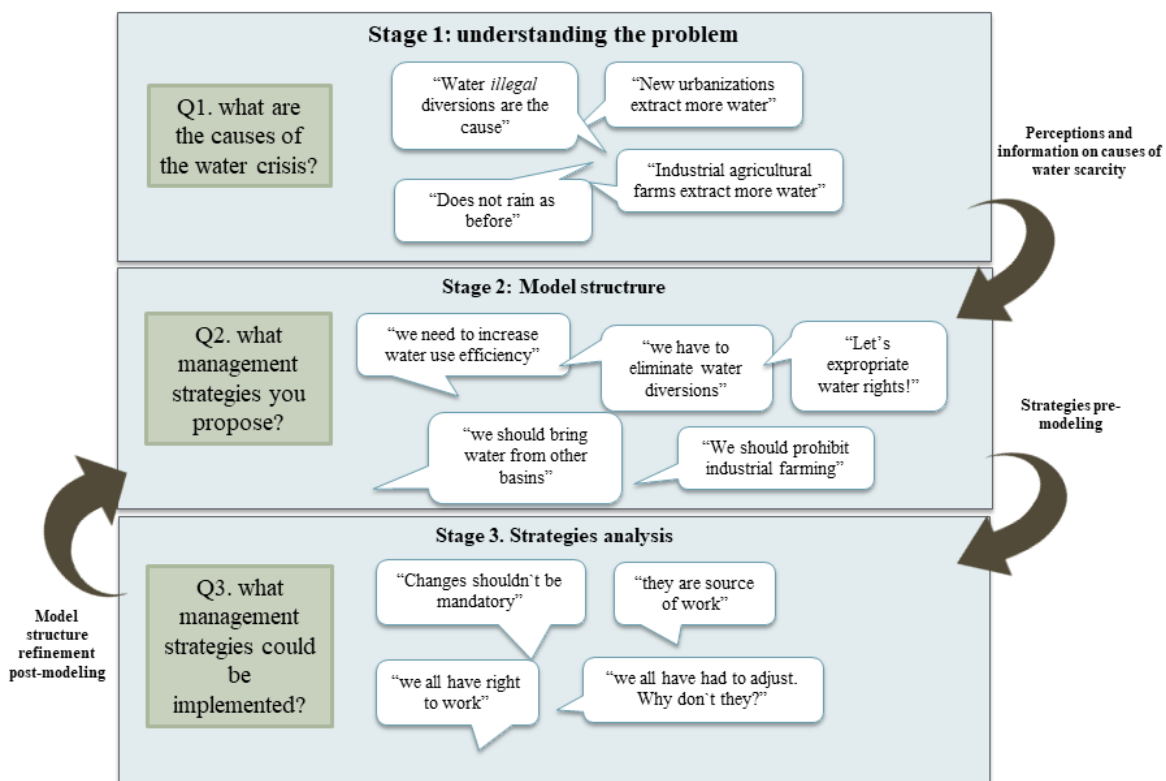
Stage 1: understanding the problem

Q1. what are the causes of the water crisis?

“Water *illegal* diversions are the cause”

“New urbanizations extract more water”

“Industrial agricultural farms extract more water”

“Does not rain as before”

Perceptions and information on causes of water scarcity

Stage 2: Model structrure

Q2. what management strategies you propose?

“we need to increase water use efficiency”

“we have to eliminate water diversions”

“Let’s expropriate water rights!”

“we should bring water from other basins”

“We should prohibit industrial farming”

Strategies pre-modeling

Stage 3. Strategies analysis

Q3. what management strategies could be implemented?

“Changes shouldn`t be mandatory”

“they are source of work”

“we all have right to work”

“we all have had to adjust. Why don`t they?”

Model structure refinement post-modeling